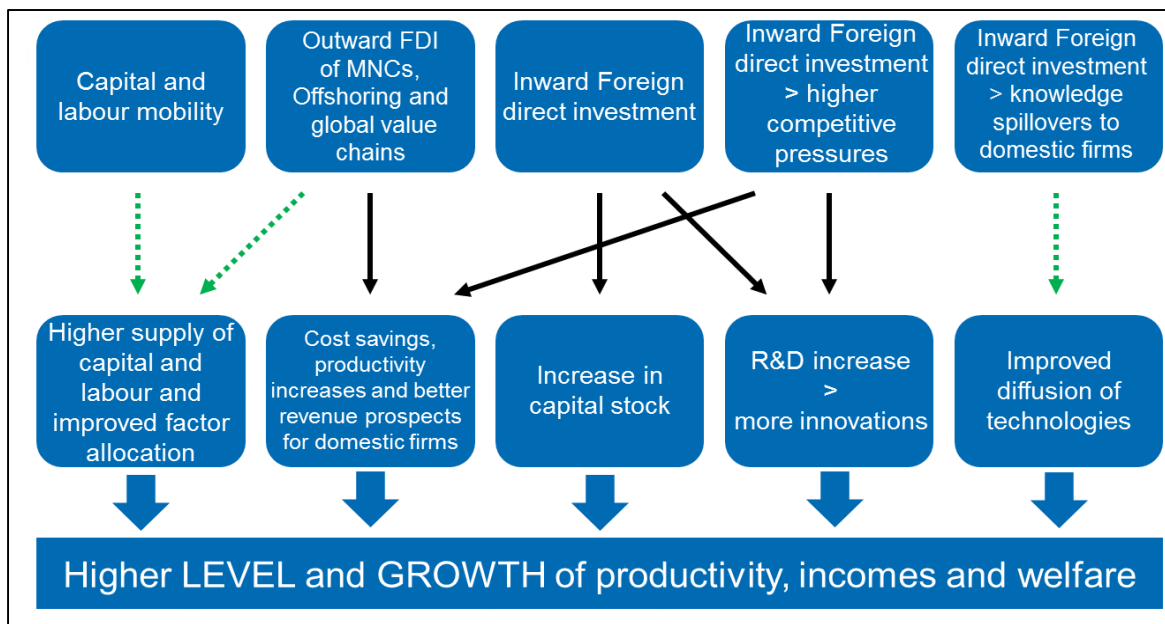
Capital and labour mobility

Outward FDI of MNCs, Offshoring and global value chains

Inward Foreign direct investment

Inward Foreign direct investment > higher competitive pressures

Inward Foreign direct investment > knowledge spillovers to domestic firms

Higher supply of capital and labour and improved factor allocation

Cost savings, productivity increases and better revenue prospects for domestic firms

Increase in capital stock

R&D increase > more innovations

Improved diffusion of technologies

Higher LEVEL and GROWTH of productivity, incomes and welfare